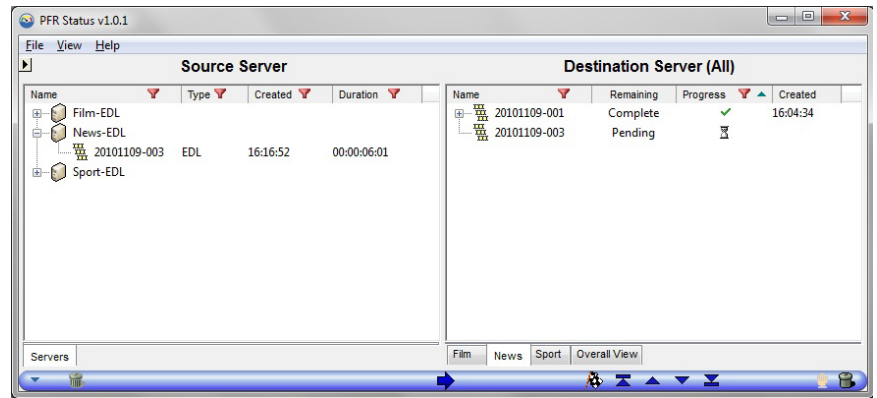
PFR Status v1.0.1

File View Help

Source Server

| Name | Type | Created | Duration |
|---|---|---|---|
| Film-EDL | | | |
| News-EDL | | | |
| 20101109-003 | EDL | 16:16:52 | 00:00:06:01 |
| Sport-EDL | | | |

Servers

Destination Server (All)

| Name | Remaining | Progress | Created |
|---|---|---|---|
| 20101109-001 | Complete | ✓ | 16:04:34 |
| 20101109-003 | Pending | | |

Film News Sport Overall View